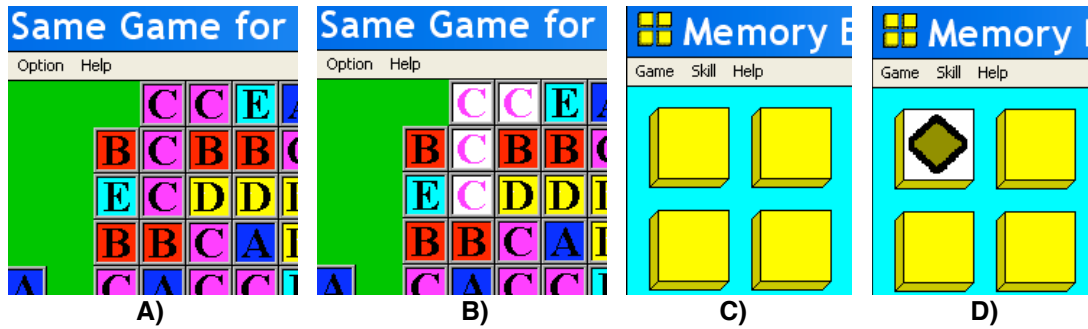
Same Game for
Option Help
C C E A
B C B B C
E C D D I
B B C A I
A C A C C I
A)

Same Game for
Option Help
C C E A
B C B B C
E C D D I
B B C A I
A C A C C I
B)

Memory E
Game Skill Help
C)

Memory
Game Skill Help
D)